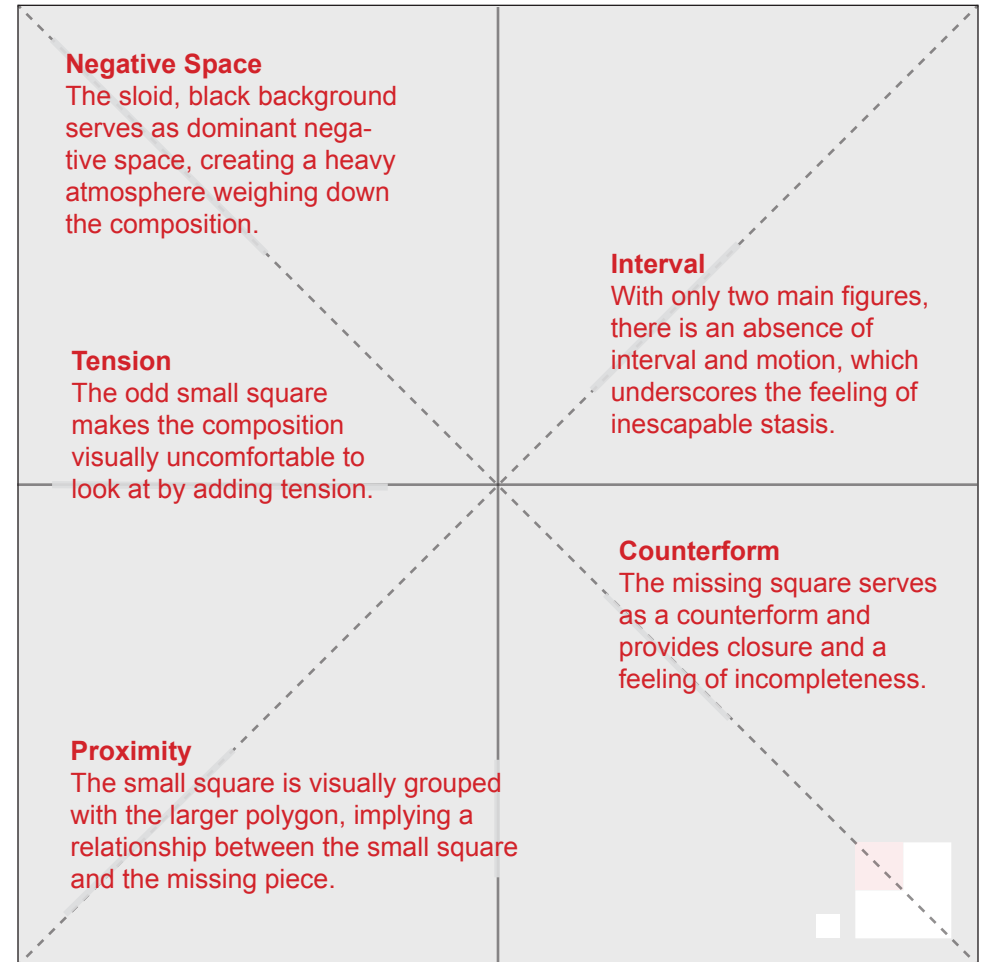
Negative Space
The sloid, black background serves as dominant negative space, creating a heavy atmosphere weighing down the composition.

Interval
With only two main figures, there is an absence of interval and motion, which underscores the feeling of inescapable stasis.

Tension
The odd small square makes the composition visually uncomfortable to look at by adding tension.

Counterform
The missing square serves as a counterform and provides closure and a feeling of incompleteness.

Proximity
The small square is visually grouped with the larger polygon, implying a relationship between the small square and the missing piece.